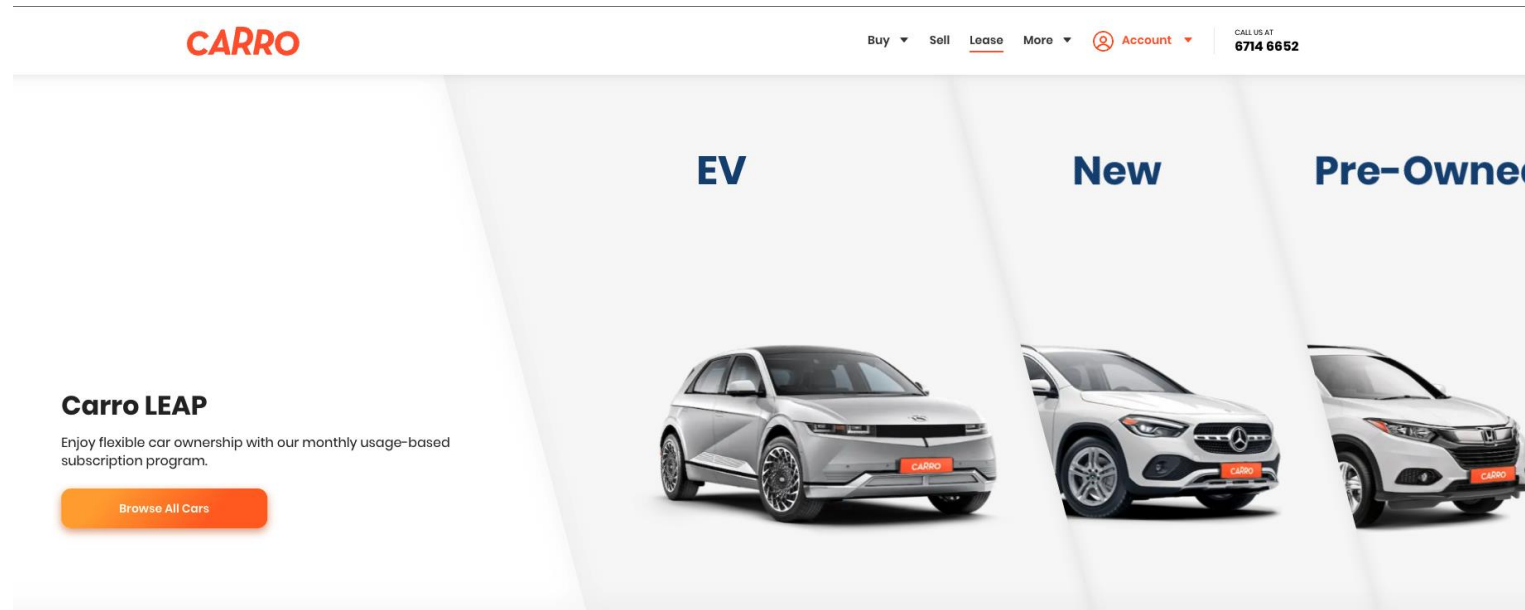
CARRO

Buy ▾ Sell Lease More ▾ Account ▾ CALL US AT 6714 6652

EV

New

Pre-Ownе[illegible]

Carro LEAP

Enjoy flexible car ownership with our monthly usage-based subscription program.

Browse All Cars

CARRO

CARRO

CARRO